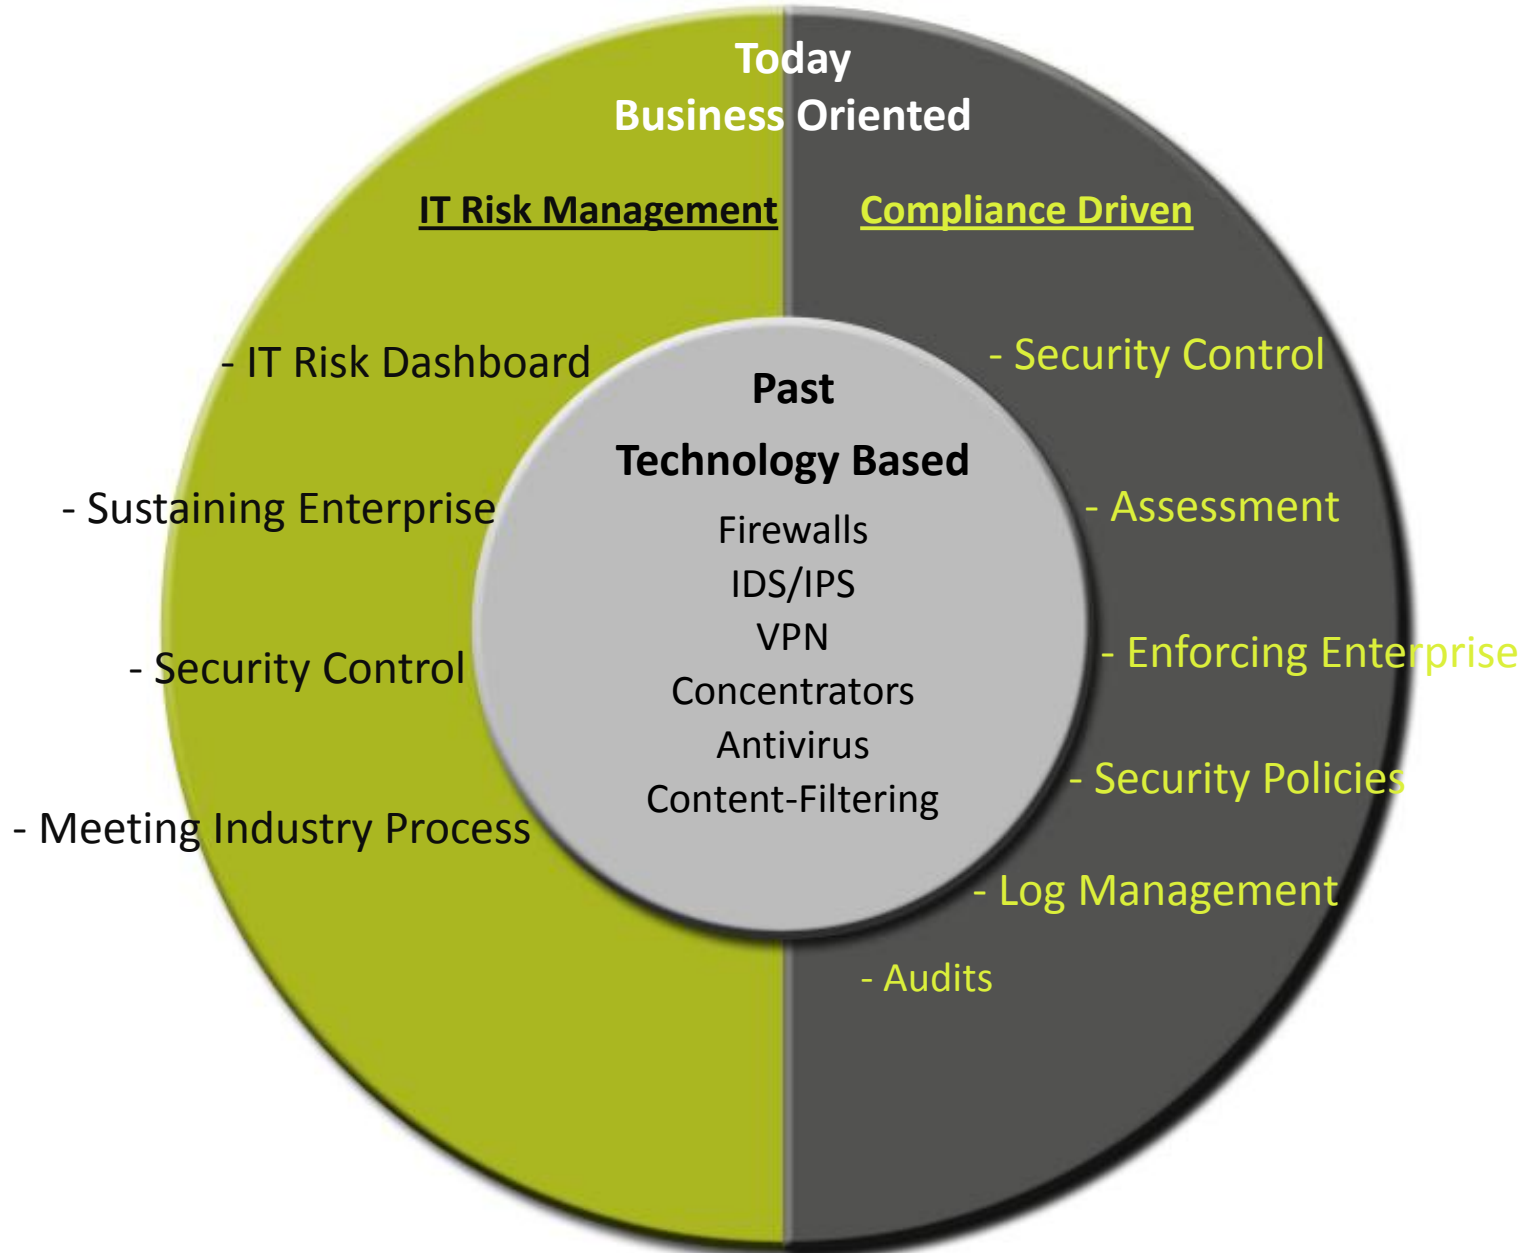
Today
Business Oriented

IT Risk Management

Compliance Driven

- IT Risk Dashboard

- Sustaining Enterprise

- Security Control

- Meeting Industry Process

Past

Technology Based

Firewalls
IDS/IPS
VPN
Concentrators
Antivirus
Content-Filtering

- Security Control

- Assessment

- Enforcing Enterprise

- Security Policies

- Log Management

- Audits